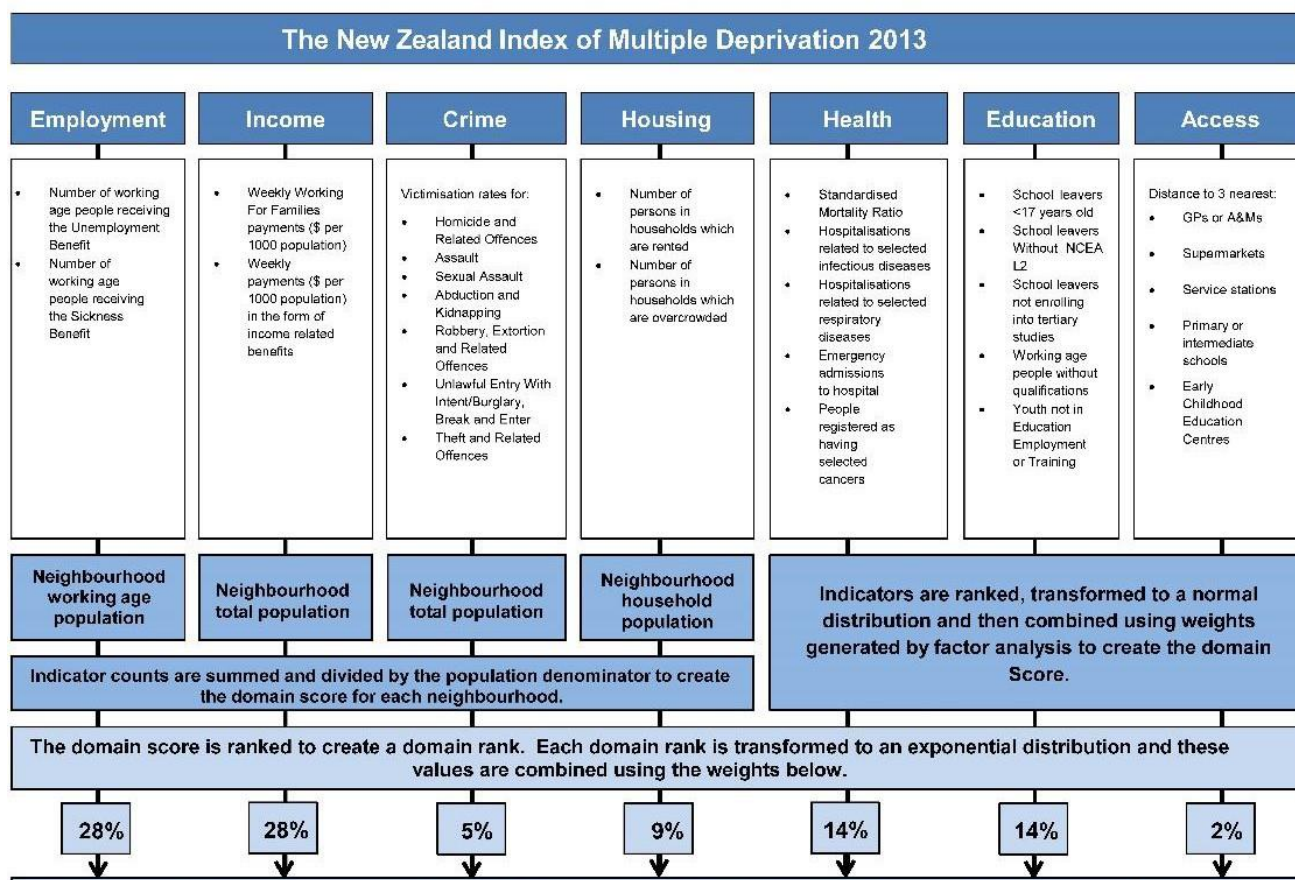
The New Zealand Index of Multiple Deprivation 2013

Employment

- Number of working age people receiving the Unemployment Benefit
- Number of working age people receiving the Sickness Benefit

Neighbourhood working age population

Income

- Weekly Working For Families payments ($ per 1000 population)
- Weekly payments ($ per 1000 population) in the form of income related benefits

Neighbourhood total population

Crime

Victimisation rates for:
- Homicide and Related Offences
- Assault
- Sexual Assault
- Abduction and Kidnapping
- Robbery, Extortion and Related Offences
- Unlawful Entry With Intent/Burglary, Break and Enter
- Theft and Related Offences

Neighbourhood total population

Housing

- Number of persons in households which are rented
- Number of persons in households which are overcrowded

Neighbourhood household population

Indicator counts are summed and divided by the population denominator to create the domain score for each neighbourhood.

Health

- Standardised Mortality Ratio
- Hospitalisations related to selected infectious diseases
- Hospitalisations related to selected respiratory diseases
- Emergency admissions to hospital
- People registered as having selected cancers

Education

- School leavers <17 years old
- School leavers Without NCEA L2
- School leavers not enrolling into tertiary studies
- Working age people without qualifications
- Youth not in Education Employment or Training

Access

Distance to 3 nearest:
- GPs or A&Ms
- Supermarkets
- Service stations
- Primary or intermediate schools
- Early Childhood Education Centres

Indicators are ranked, transformed to a normal distribution and then combined using weights generated by factor analysis to create the domain Score.

The domain score is ranked to create a domain rank. Each domain rank is transformed to an exponential distribution and these values are combined using the weights below.

28%

28%

5%

9%

14%

14%

2%